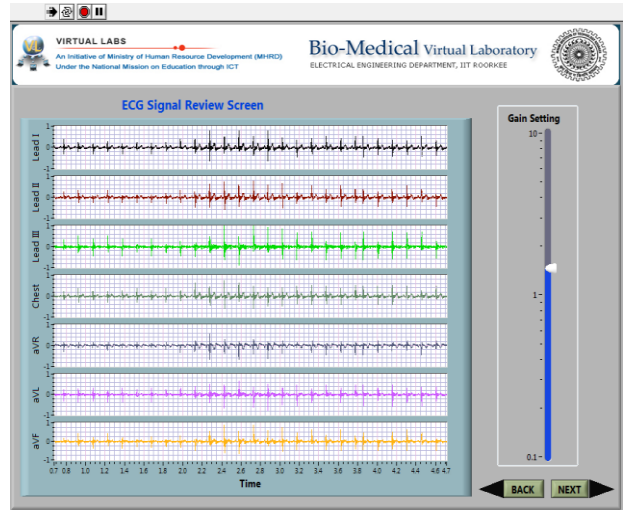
VIRTUAL LABS
An Initiative of Ministry of Human Resource Development (MHRD)
Under the National Mission on Education through ICT

Bio-Medical Virtual Laboratory
ELECTRICAL ENGINEERING DEPARTMENT, IIT ROORKEE

ECG Signal Review Screen

Lead I
1
0
-1

Lead II
1
0
-1

Lead III
1
0
-1

Chest
1
0
-1

aVR
1
0
-1

aVL
1
0
-1

aVF
1
0
-1

0.7 0.8 1.0 1.2 1.4 1.6 1.8 2.0 2.2 2.4 2.6 2.8 3.0 3.2 3.4 3.6 3.8 4.0 4.2 4.4 4.6 4.7
Time

Gain Setting
10
1
0.1

BACK
NEXT